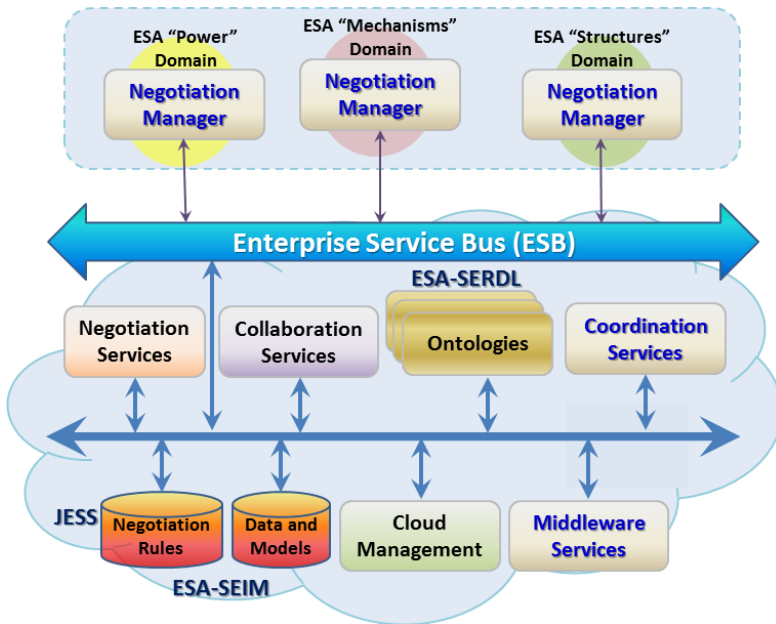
ESA "Power" Domain

Negotiation Manager

ESA "Mechanisms" Domain

Negotiation Manager

ESA "Structures" Domain

Negotiation Manager

Enterprise Service Bus (ESB)

ESA-SERDL

Negotiation Services

Collaboration Services

Ontologies

Coordination Services

JESS

Negotiation Rules

Data and Models

Cloud Management

Middleware Services

ESA-SEIM